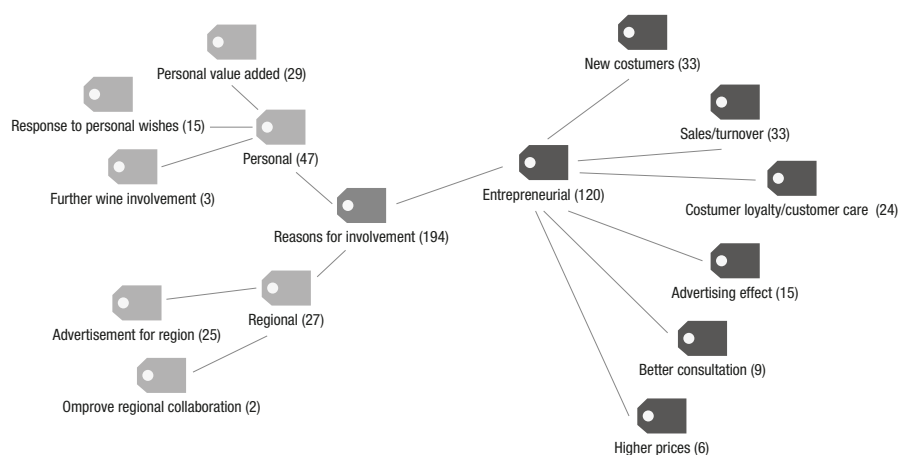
Personal value added (29)

Response to personal wishes (15)

Personal (47)

Further wine involvement (3)

Reasons for involvement (194)

Regional (27)

Advertisement for region (25)

Omprove regional collaboration (2)

New costumers (33)

Sales/turnover (33)

Entrepreneurial (120)

Costumer loyalty/customer care (24)

Advertising effect (15)

Better consultation (9)

Higher prices (6)